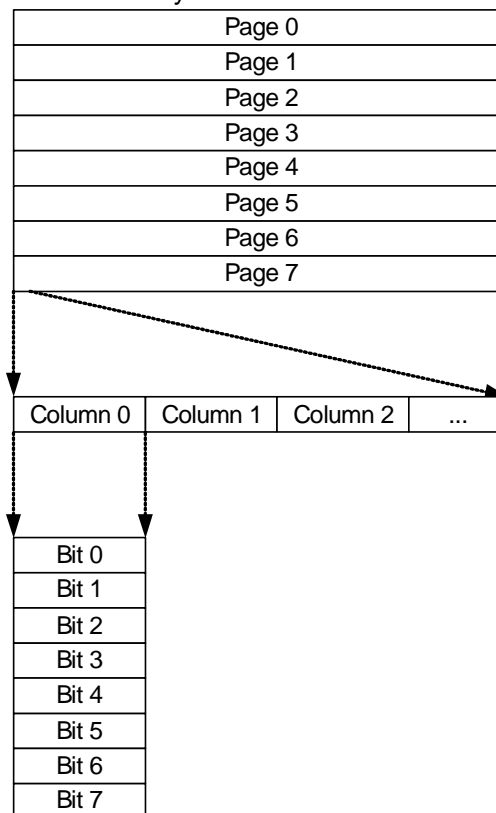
Page 0
Page 1
Page 2
Page 3
Page 4
Page 5
Page 6
Page 7

| Column 0 | Column 1 | Column 2 | ... |
|---|---|---|---|

| Bit 0 |
|---|
| Bit 1 |
| Bit 2 |
| Bit 3 |
| Bit 4 |
| Bit 5 |
| Bit 6 |
| Bit 7 |